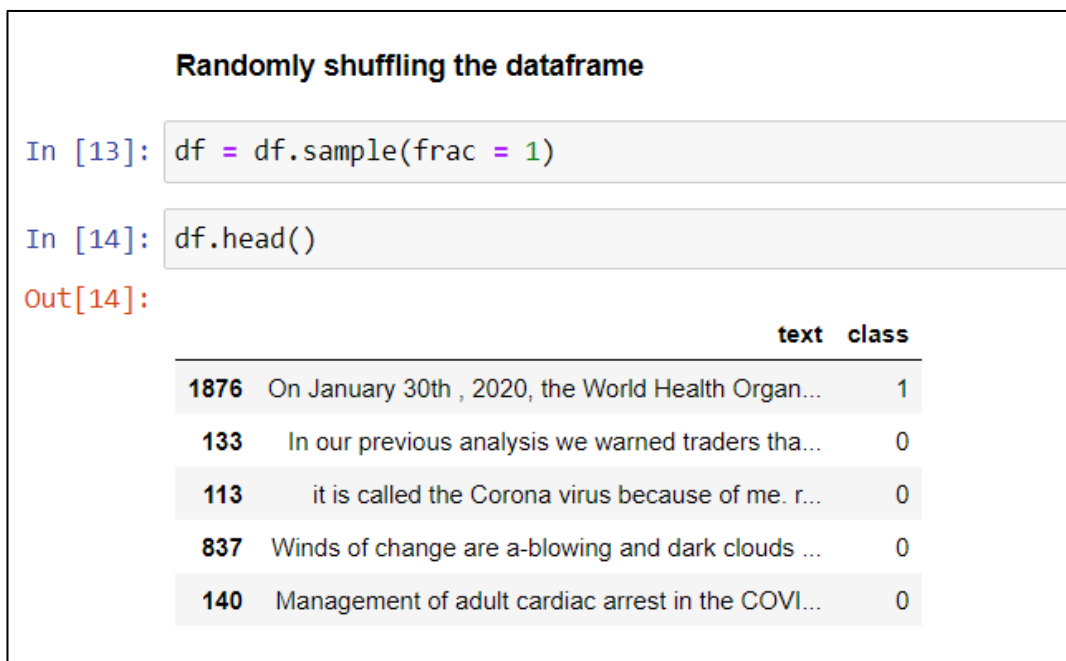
Randomly shuffling the dataframe

In [13]: df = df.sample(frac = 1)

In [14]: df.head()

Out[14]:

| | text | class |
|---|---|---|
| 1876 | On January 30th , 2020, the World Health Organ... | 1 |
| 133 | In our previous analysis we warned traders tha... | 0 |
| 113 | it is called the Corona virus because of me. r... | 0 |
| 837 | Winds of change are a-blowing and dark clouds ... | 0 |
| 140 | Management of adult cardiac arrest in the COVI... | 0 |